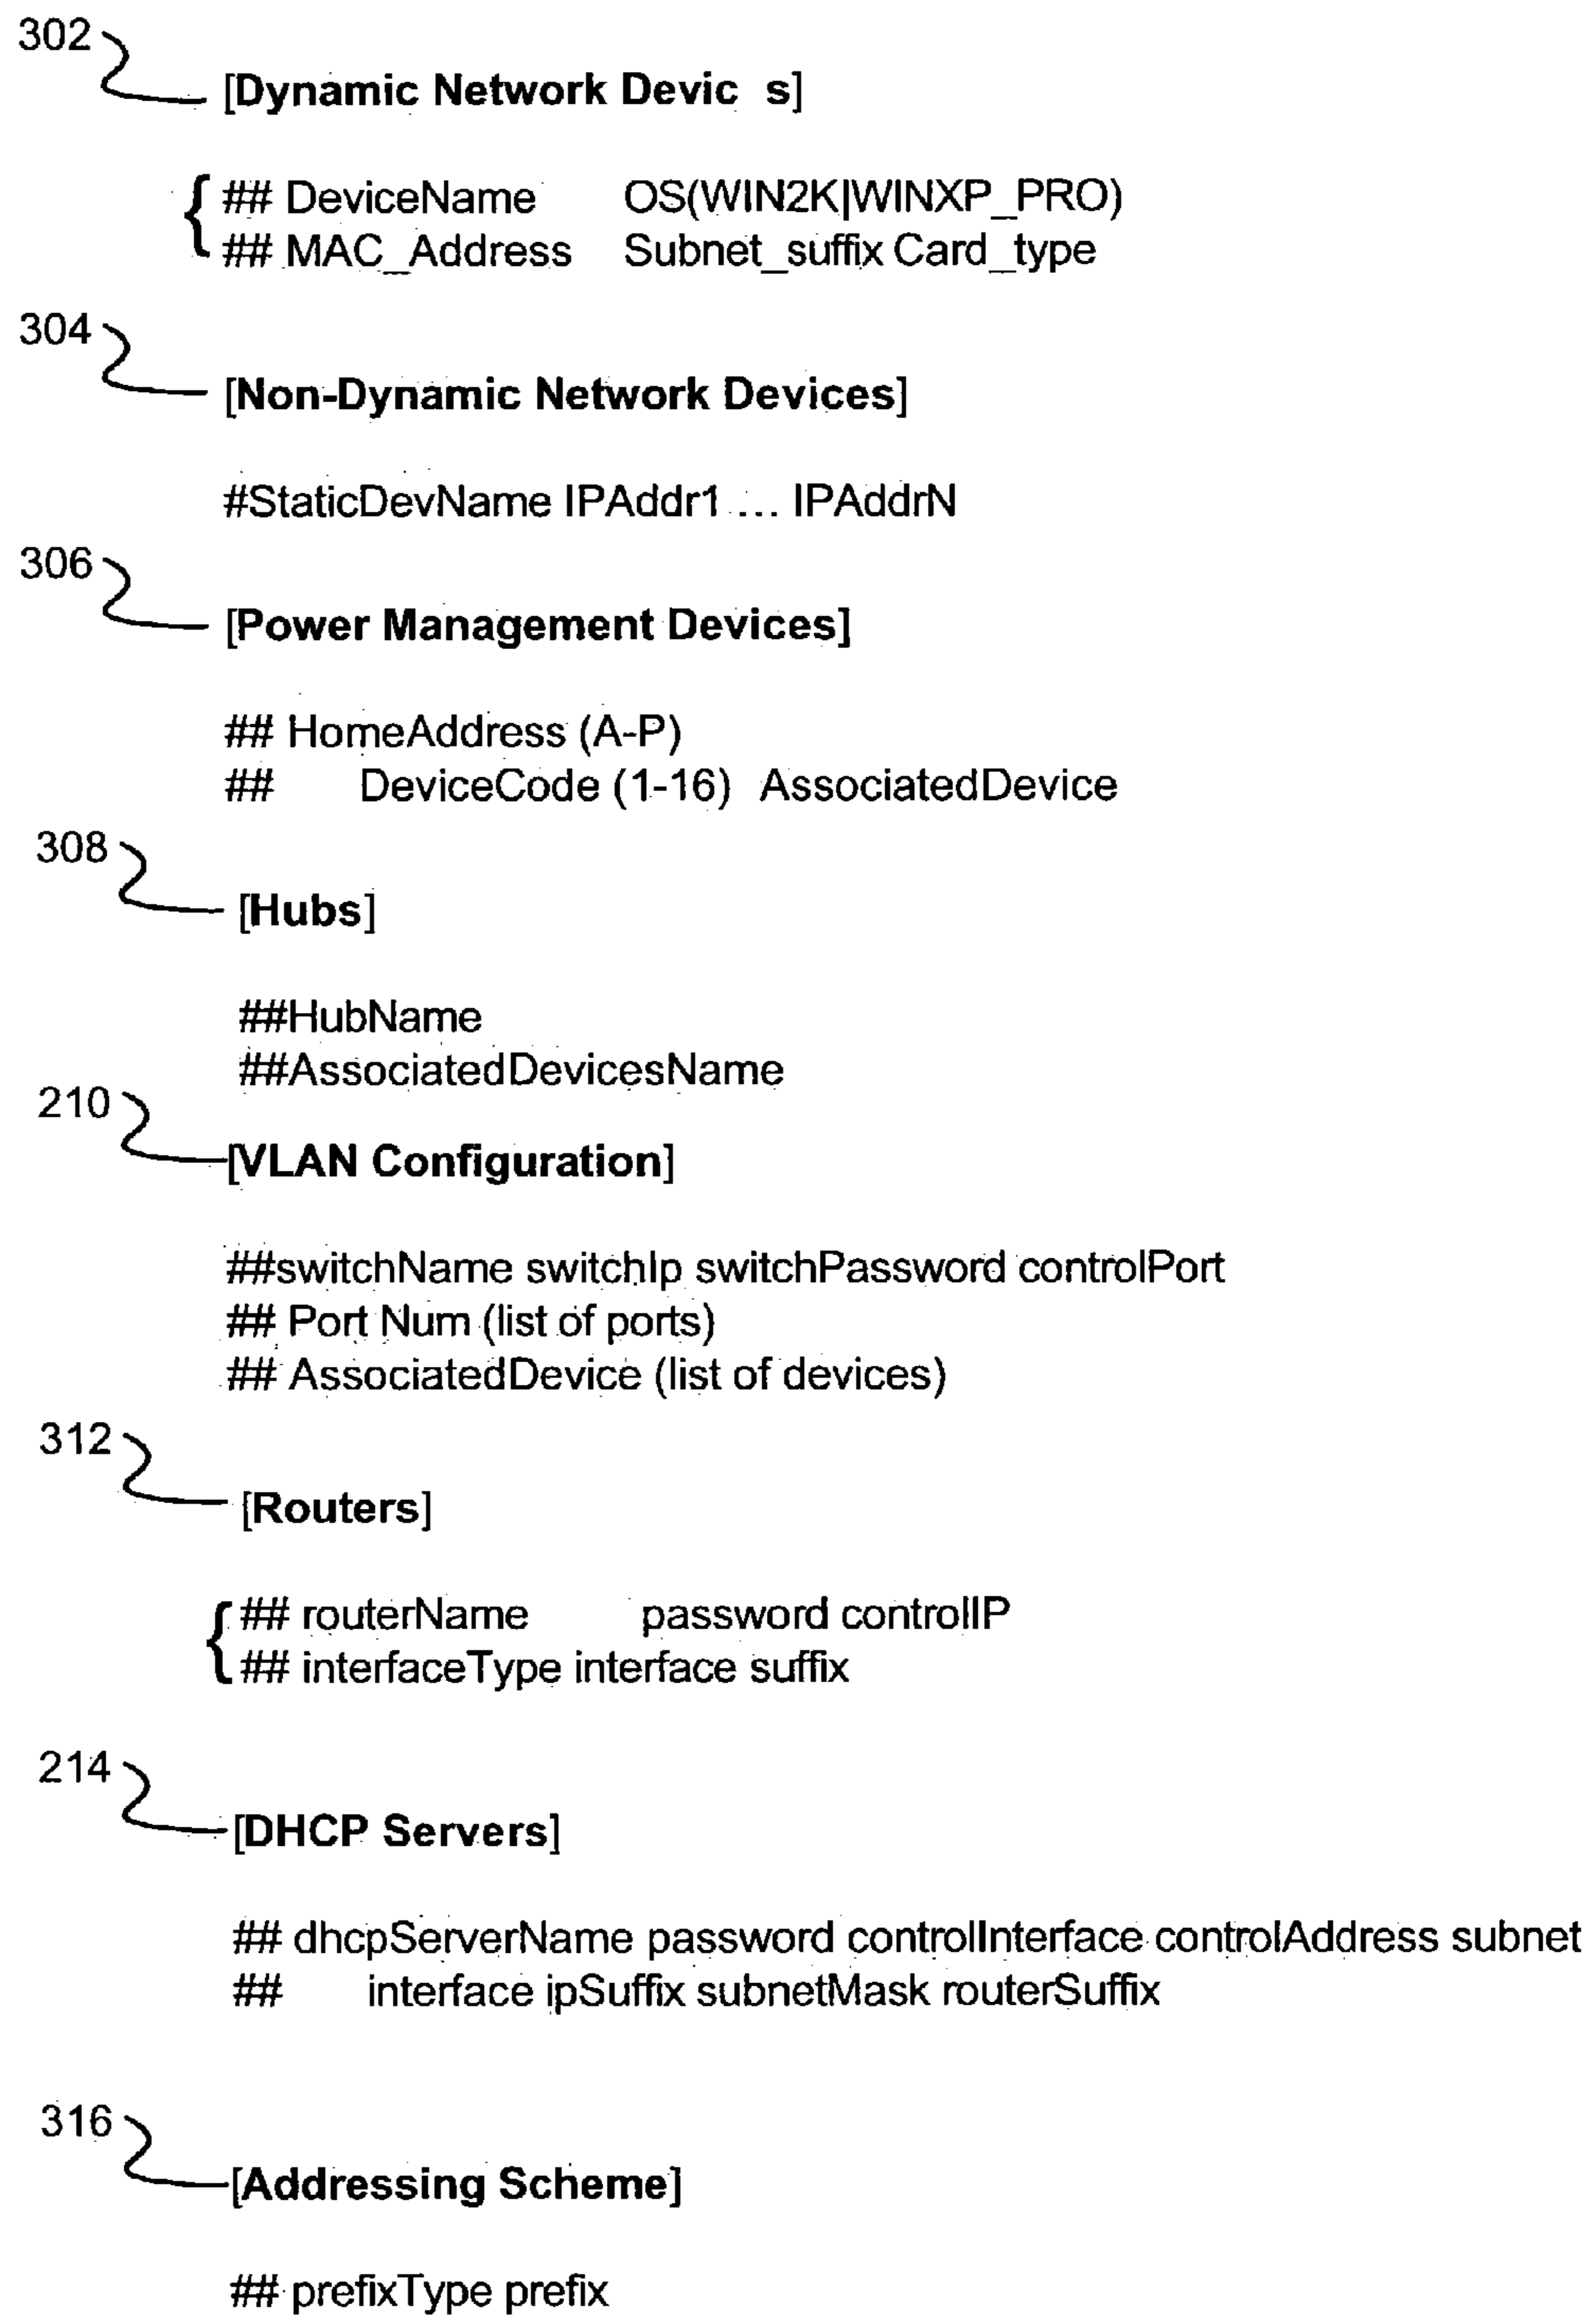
302

[Dynamic Network Devic s]

## DeviceName OS(WIN2K|WINXP_PRO)
## MAC_Address Subnet_suffix Card_type

304

[Non-Dynamic Network Devices]

#StaticDevName IPAddr1 ... IPAddrN

306

[Power Management Devices]

## HomeAddress (A-P)
## DeviceCode (1-16) AssociatedDevice

308

[Hubs]

##HubName
##AssociatedDevicesName

210

[VLAN Configuration]

##switchName switchIp switchPassword controlPort
## Port Num (list of ports)
## AssociatedDevice (list of devices)

312

[Routers]

## routerName password controlIP
## interfaceType interface suffix

214

[DHCP Servers]

## dhcpServerName password controlInterface controlAddress subnet
## interface ipSuffix subnetMask routerSuffix

316

[Addressing Scheme]

## prefixType prefix